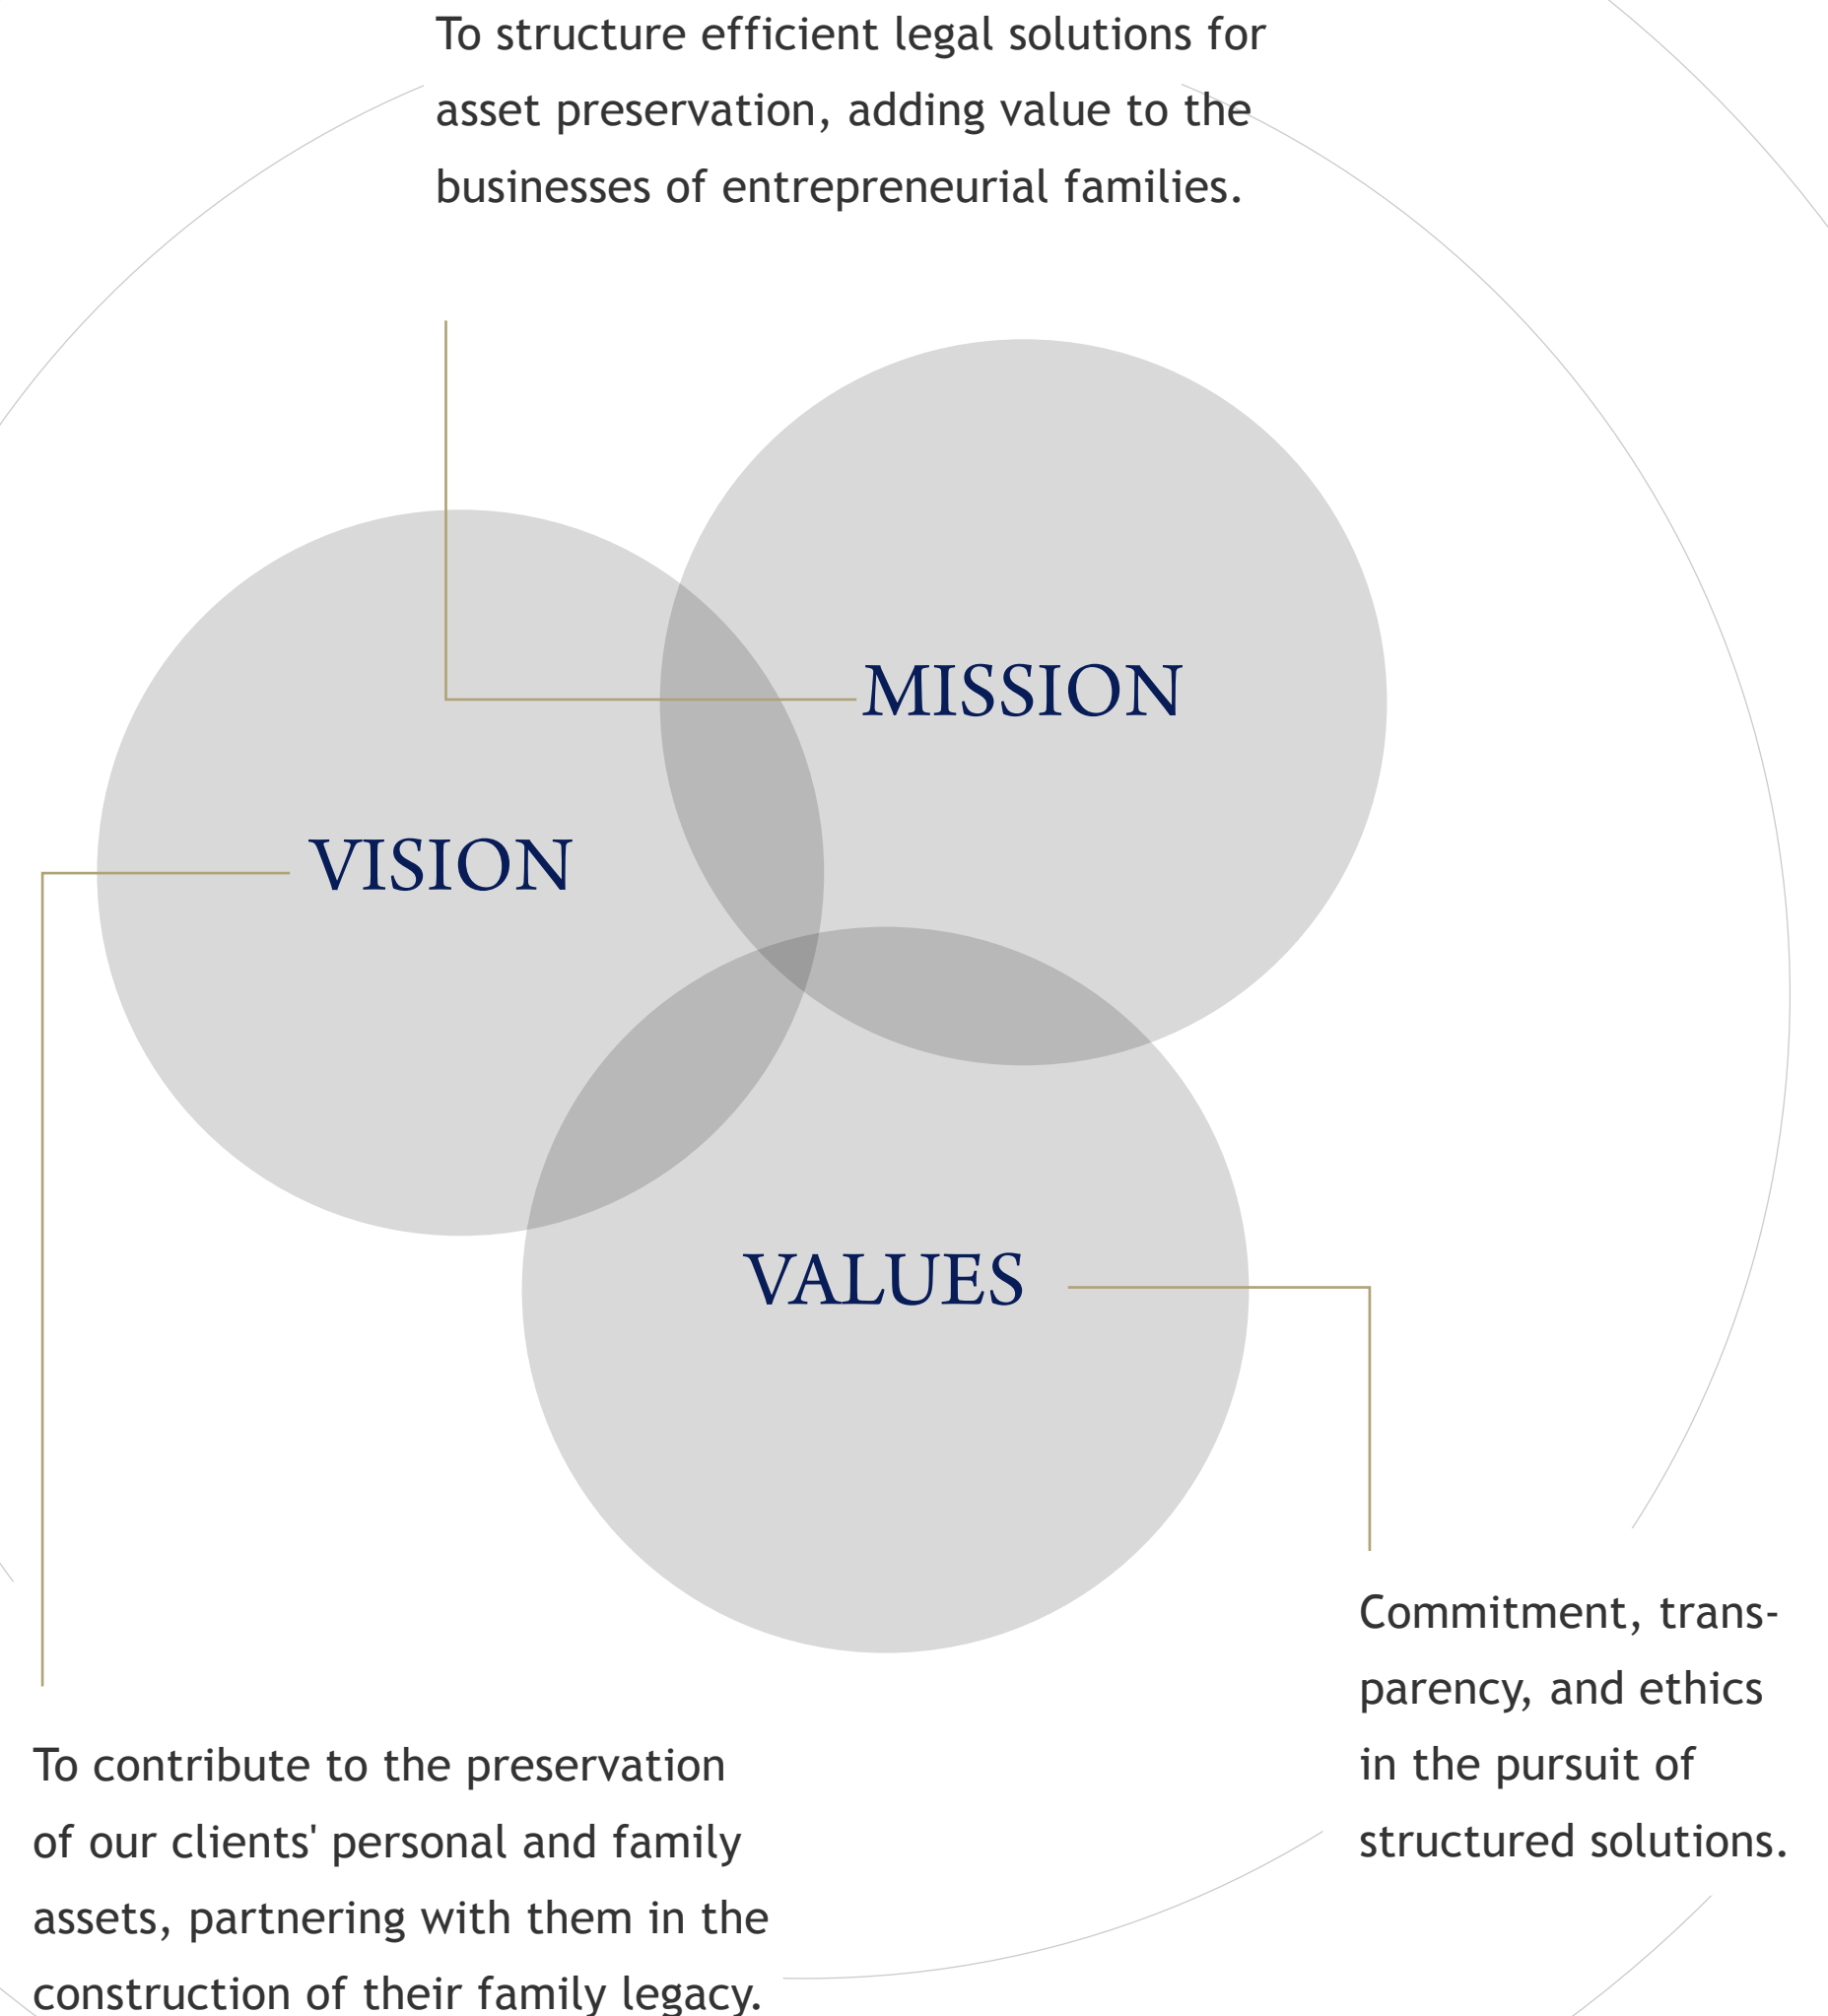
To structure efficient legal solutions for asset preservation, adding value to the businesses of entrepreneurial families.

MISSION

VISION

VALUES

Commitment, transparency, and ethics in the pursuit of structured solutions.

To contribute to the preservation of our clients' personal and family assets, partnering with them in the construction of their family legacy.